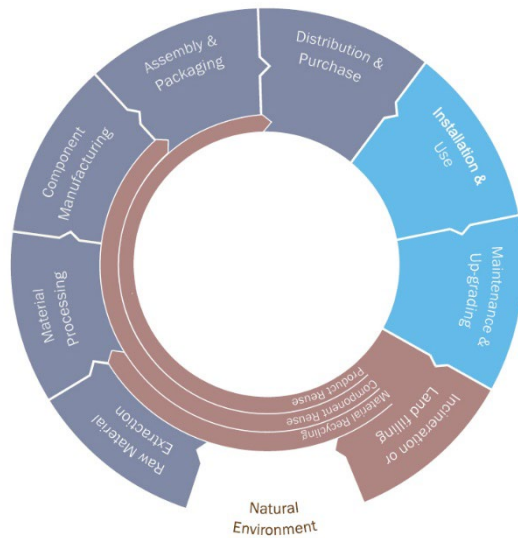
Assembly & Packaging

Distribution & Purchase

Installation & Use

Maintenance & Up-grading

Incineration or Land filling

Product Reuse

Component Reuse

Material Recycling

Raw Material Extraction

Material Processing

Component Manufacturing

Natural Environment